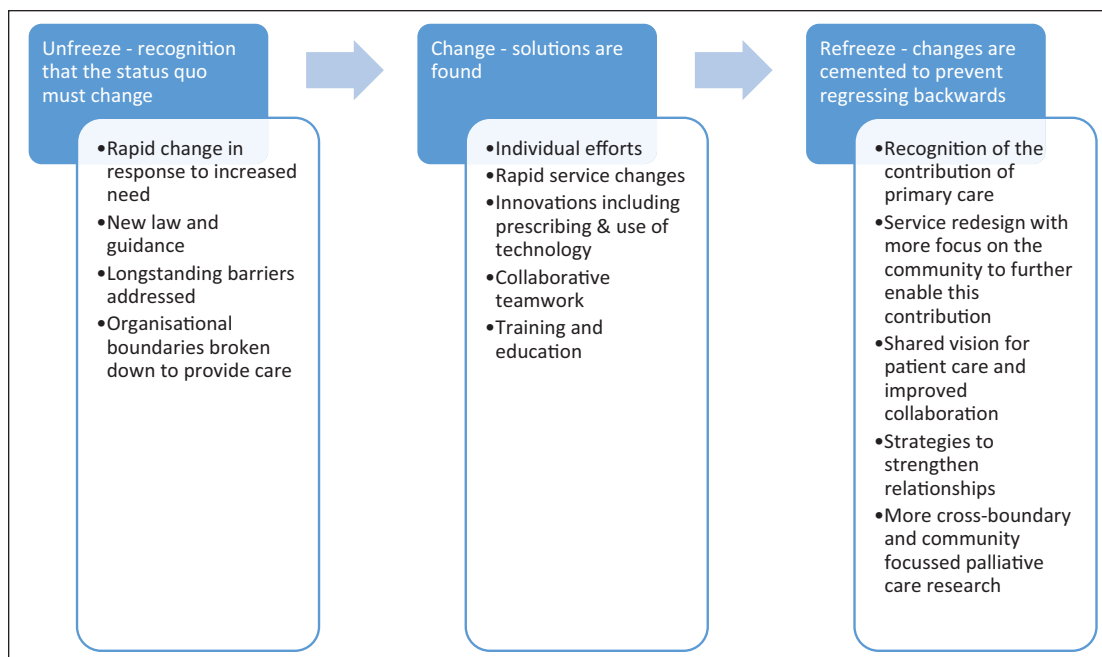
Unfreeze - recognition that the status quo must change

•Rapid change in response to increased need
•New law and guidance
•Longstanding barriers addressed
•Organisational boundaries broken down to provide care

Change - solutions are found

•Individual efforts
•Rapid service changes
•Innovations including prescribing & use of technology
•Collaborative teamwork
•Training and education

Refreeze - changes are cemented to prevent regressing backwards

•Recognition of the contribution of primary care
•Service redesign with more focus on the community to further enable this contribution
•Shared vision for patient care and improved collaboration
•Strategies to strengthen relationships
•More cross-boundary and community focussed palliative care research